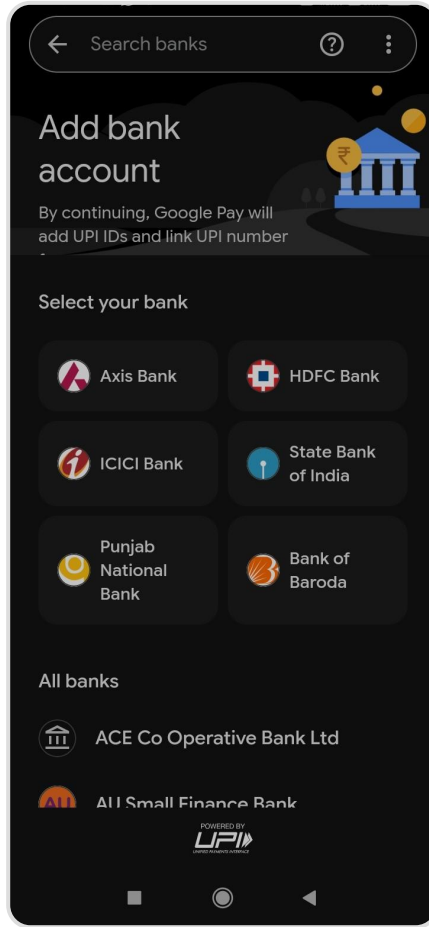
Search banks

Add bank account

By continuing, Google Pay will add UPI IDs and link UPI number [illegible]

Select your bank

Axis Bank

HDFC Bank

ICICI Bank

State Bank of India

Punjab National Bank

Bank of Baroda

All banks

ACE Co Operative Bank Ltd

AU Small Finance Bank

POWERED BY UPI UNIFIED PAYMENTS INTERFACE